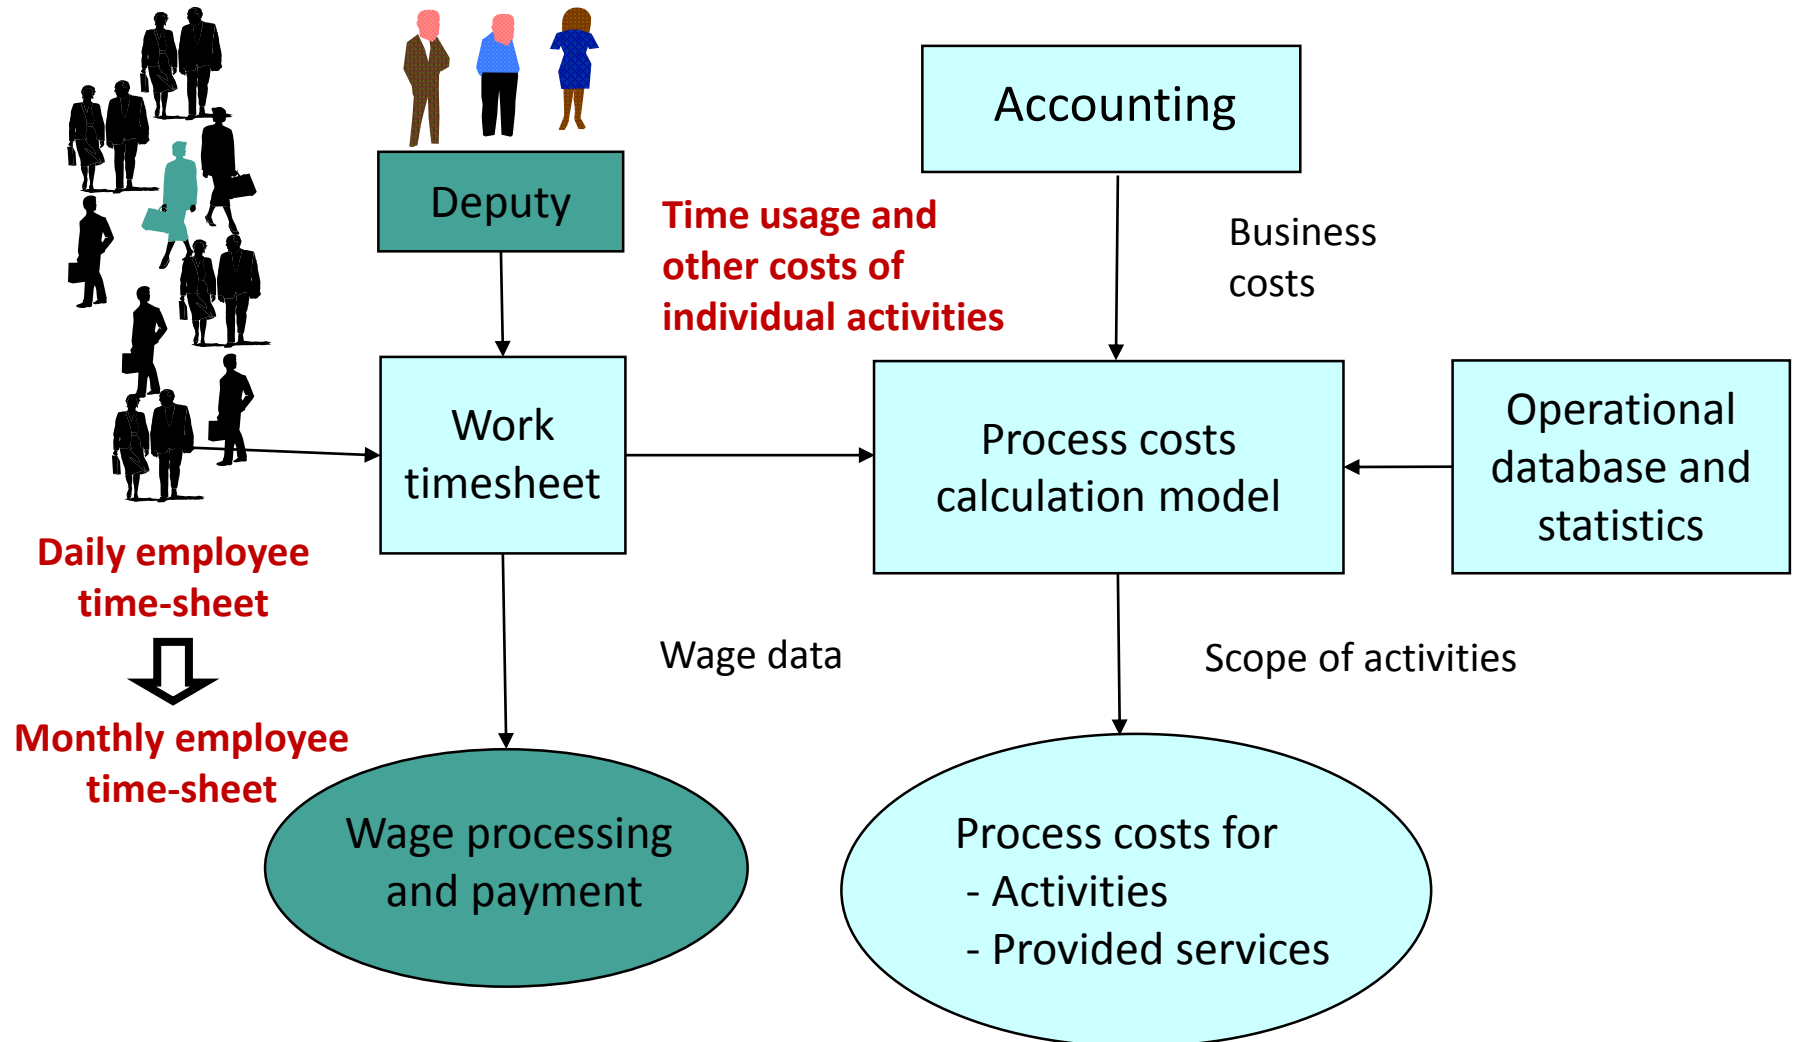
Deputy

Accounting

Time usage and other costs of individual activities

Business costs

Work timesheet

Process costs calculation model

Operational database and statistics

Daily employee time-sheet

Monthly employee time-sheet

Wage data

Scope of activities

Wage processing and payment

Process costs for
- Activities
- Provided services